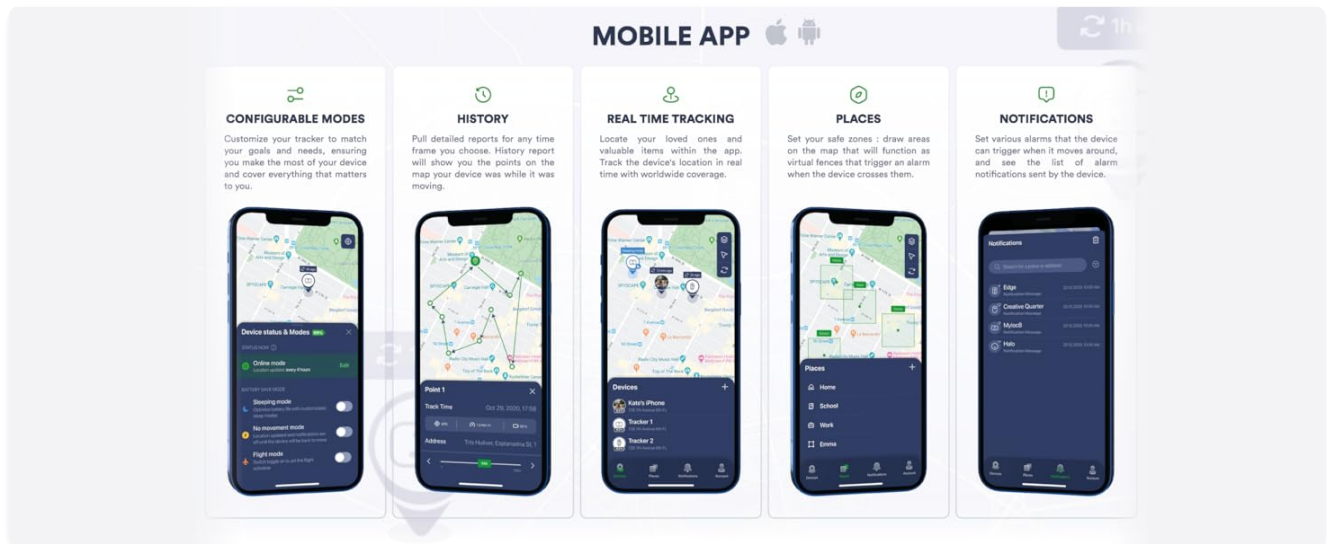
MOBILE APP

CONFIGURABLE MODES

Customize your tracker to match your goals and needs, ensuring you make the most of your device and cover everything that matters to you.

Device status & Modes

Online mode

Sleeping mode

No movement mode

Flight mode

HISTORY

Pull detailed reports for any time frame you choose. History report will show you the points on the map your device was while it was moving.

Point 1

Track Time Oct 26, 2020, 17:58

Address

REAL TIME TRACKING

Locate your loved ones and valuable items within the app. Track the device's location in real time with worldwide coverage.

Devices

Kate's iPhone

Tracker 1

Tracker 2

PLACES

Set your safe zones : draw areas on the map that will function as virtual fences that trigger an alarm when the device crosses them.

Places

Home

School

Work

Emma

NOTIFICATIONS

Set various alarms that the device can trigger when it moves around, and see the list of alarm notifications sent by the device.

Notifications

Edge

Creative Quarter

Mytecll

Halo